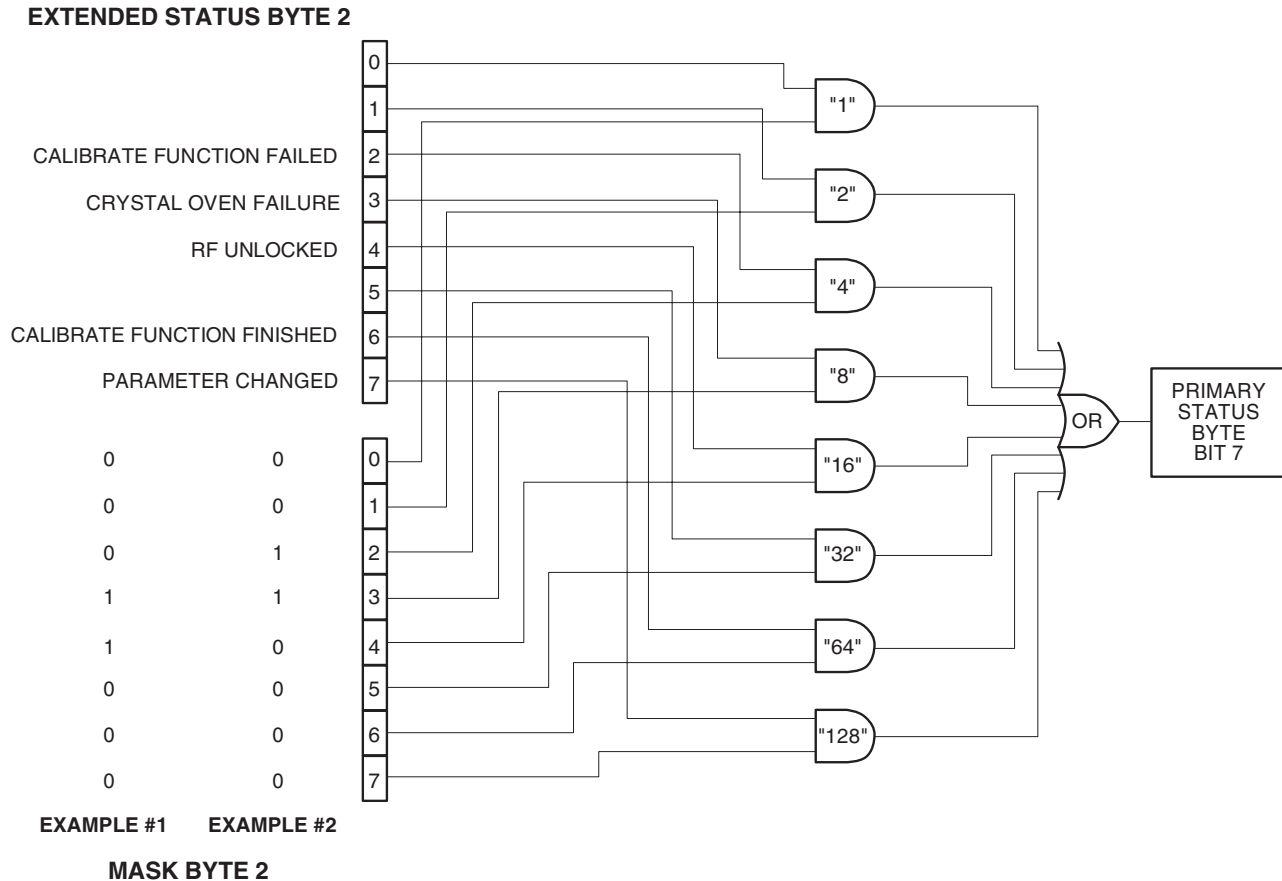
EXTENDED STATUS BYTE 2

0
1
CALIBRATE FUNCTION FAILED 2
CRYSTAL OVEN FAILURE 3
RF UNLOCKED 4
5
CALIBRATE FUNCTION FINISHED 6
PARAMETER CHANGED 7

| EXAMPLE #1 | EXAMPLE #2 | MASK BYTE 2 |
|---|---|---|
| 0 | 0 | 0 |
| 0 | 0 | 1 |
| 0 | 1 | 2 |
| 1 | 1 | 3 |
| 1 | 0 | 4 |
| 0 | 0 | 5 |
| 0 | 0 | 6 |
| 0 | 0 | 7 |

MASK BYTE 2

"1"
"2"
"4"
"8"
"16"
"32"
"64"
"128"

OR

PRIMARY STATUS BYTE BIT 7